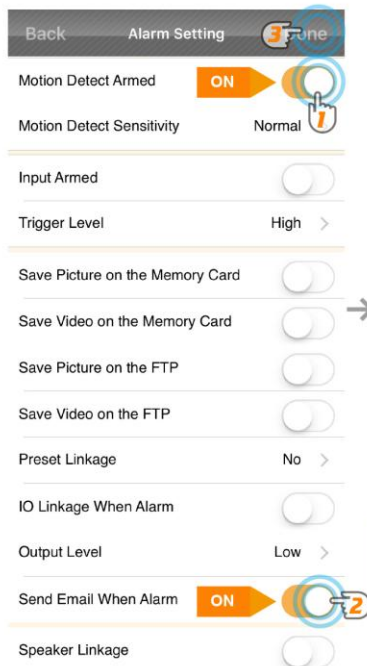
Back Alarm Setting 3 Done

Motion Detect Armed ON 1

Motion Detect Sensitivity Normal

Input Armed

Trigger Level High >

Save Picture on the Memory Card

Save Video on the Memory Card

Save Picture on the FTP

Save Video on the FTP

Preset Linkage No >

IO Linkage When Alarm

Output Level Low >

Send Email When Alarm ON 2

Speaker Linkage